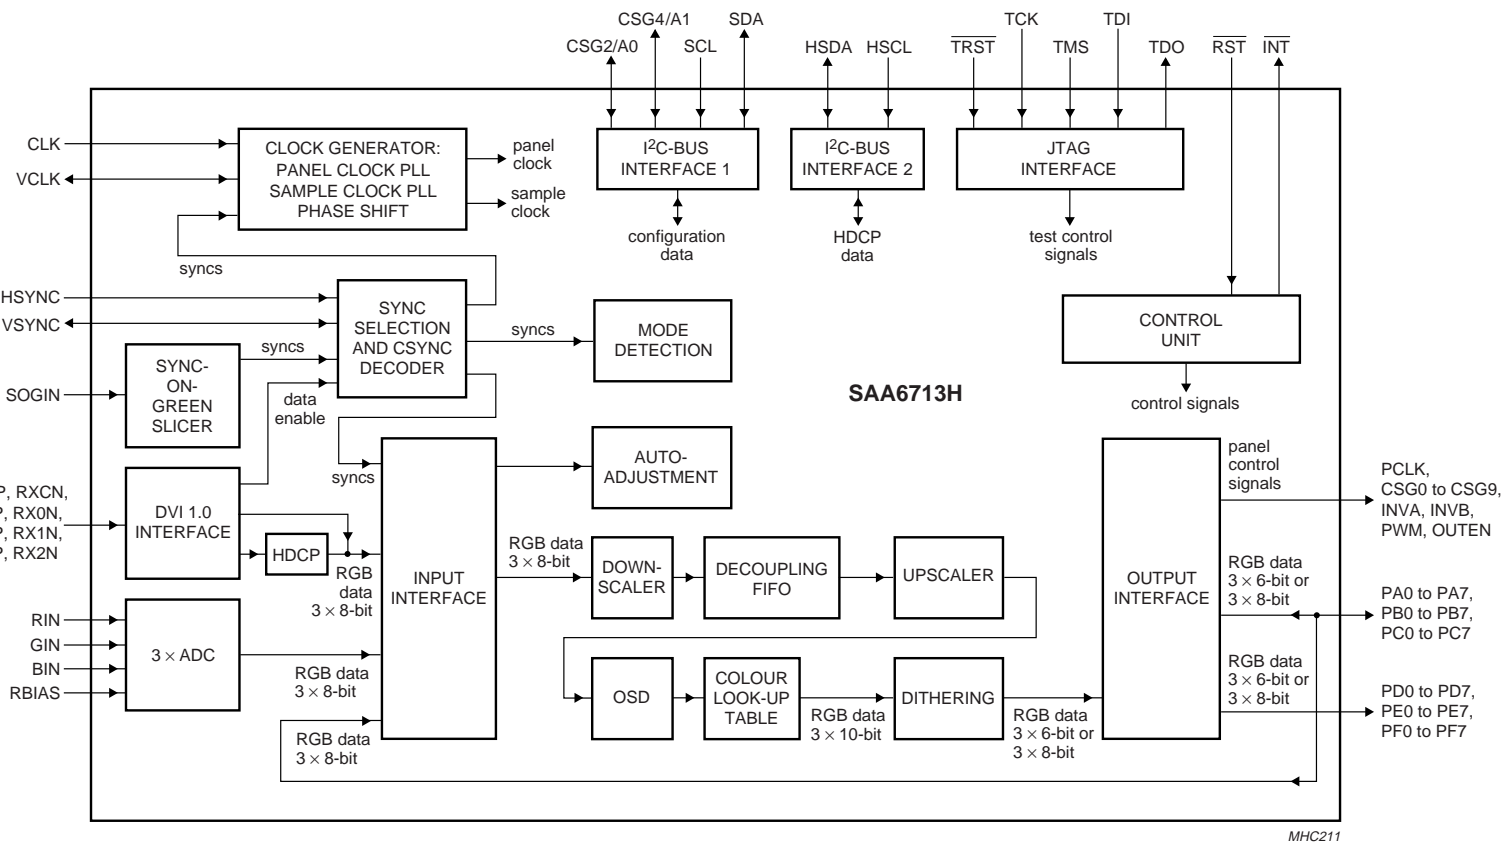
CSG4/A1
SDA
CSG2/A0
SCL
HSDA
HSCL
TCK
TDI
$\overline{TRST}$
TMS
TDO
$\overline{RST}$
$\overline{INT}$

CLK
VCLK
CLOCK GENERATOR: PANEL CLOCK PLL SAMPLE CLOCK PLL PHASE SHIFT
panel clock
sample clock

I$^2$C-BUS INTERFACE 1
configuration data

I$^2$C-BUS INTERFACE 2
HDCP data

JTAG INTERFACE
test control signals

syncs
HSYNC
VSYNC
SYNC SELECTION AND CSYNC DECODER
syncs
MODE DETECTION

CONTROL UNIT
control signals

SOGIN
SYNC-ON-GREEN SLICER
syncs
data enable

SAA6713H

syncs
AUTO-ADJUSTMENT

P, RXCN,
P, RX0N,
P, RX1N,
P, RX2N
DVI 1.0 INTERFACE
HDCP
RGB data $3 \times 8$-bit

INPUT INTERFACE
RGB data $3 \times 8$-bit
DOWN-SCALER
DECOUPLING FIFO
UPSCALER

OUTPUT INTERFACE
panel control signals
PCLK, CSG0 to CSG9, INVA, INVB, PWM, OUTEN
RGB data $3 \times 6$-bit or $3 \times 8$-bit
PA0 to PA7, PB0 to PB7, PC0 to PC7

RIN
GIN
BIN
RBIAS
$3 \times$ ADC
RGB data $3 \times 8$-bit

OSD
COLOUR LOOK-UP TABLE
RGB data $3 \times 10$-bit
DITHERING
RGB data $3 \times 6$-bit or $3 \times 8$-bit
RGB data $3 \times 6$-bit or $3 \times 8$-bit
PD0 to PD7, PE0 to PE7, PF0 to PF7

RGB data $3 \times 8$-bit

MHC211